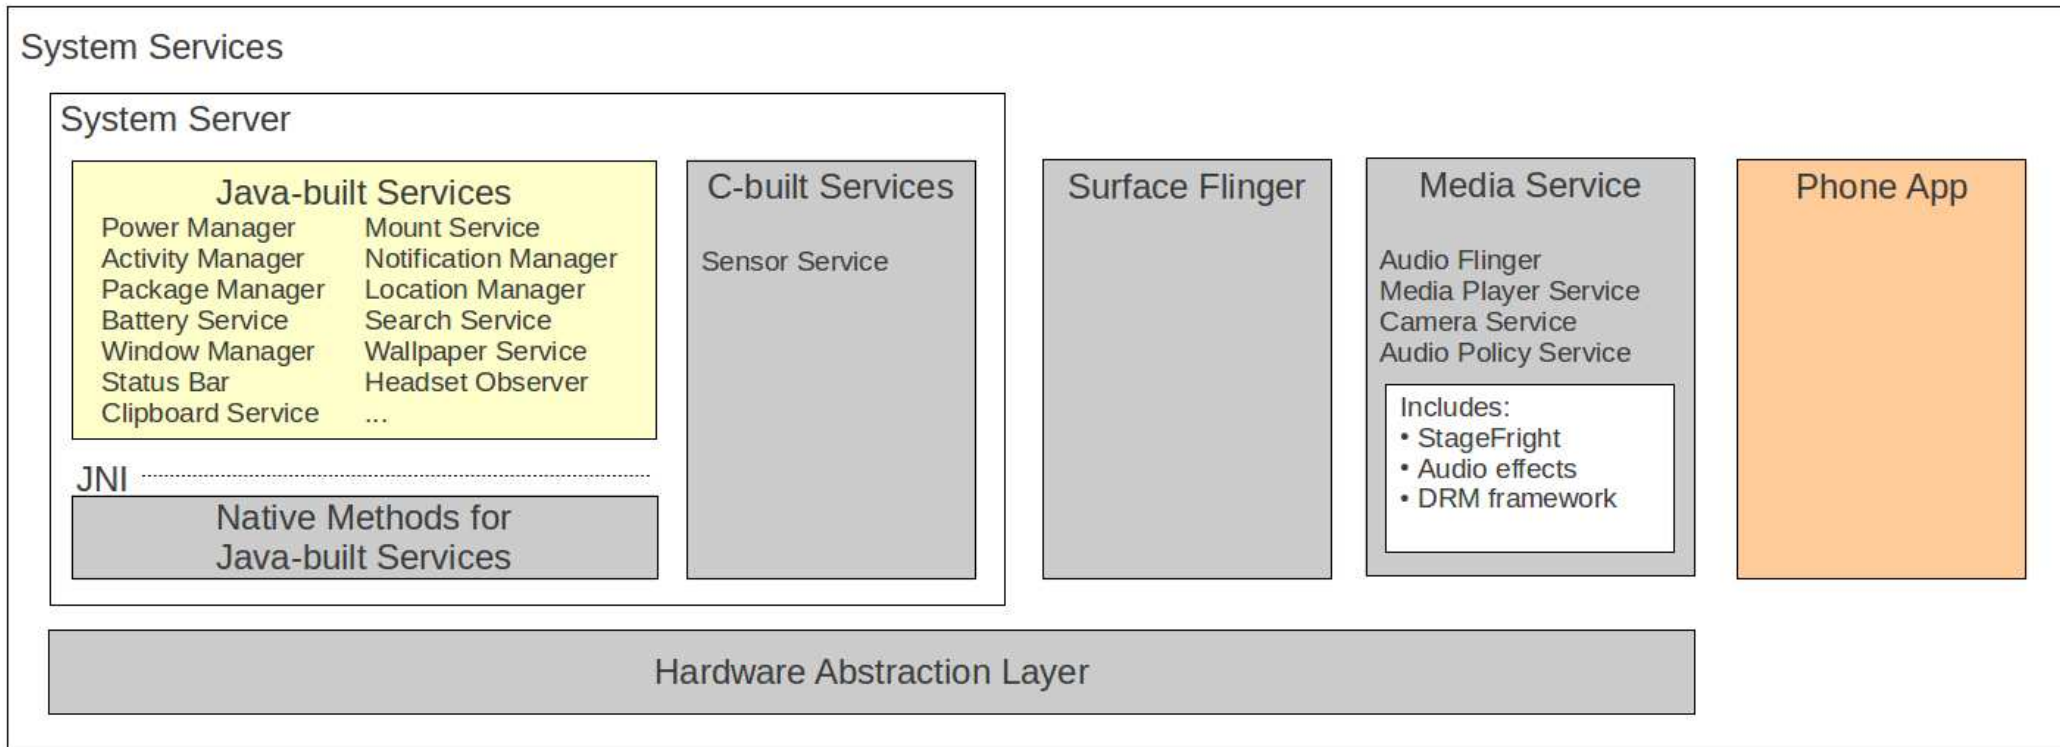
System Services

System Server

Java-built Services

Power Manager
Activity Manager
Package Manager
Battery Service
Window Manager
Status Bar
Clipboard Service

Mount Service
Notification Manager
Location Manager
Search Service
Wallpaper Service
Headset Observer
...

JNI

Native Methods for Java-built Services

C-built Services

Sensor Service

Surface Flinger

Media Service

Audio Flinger
Media Player Service
Camera Service
Audio Policy Service

Includes:
• StageFright
• Audio effects
• DRM framework

Phone App

Hardware Abstraction Layer